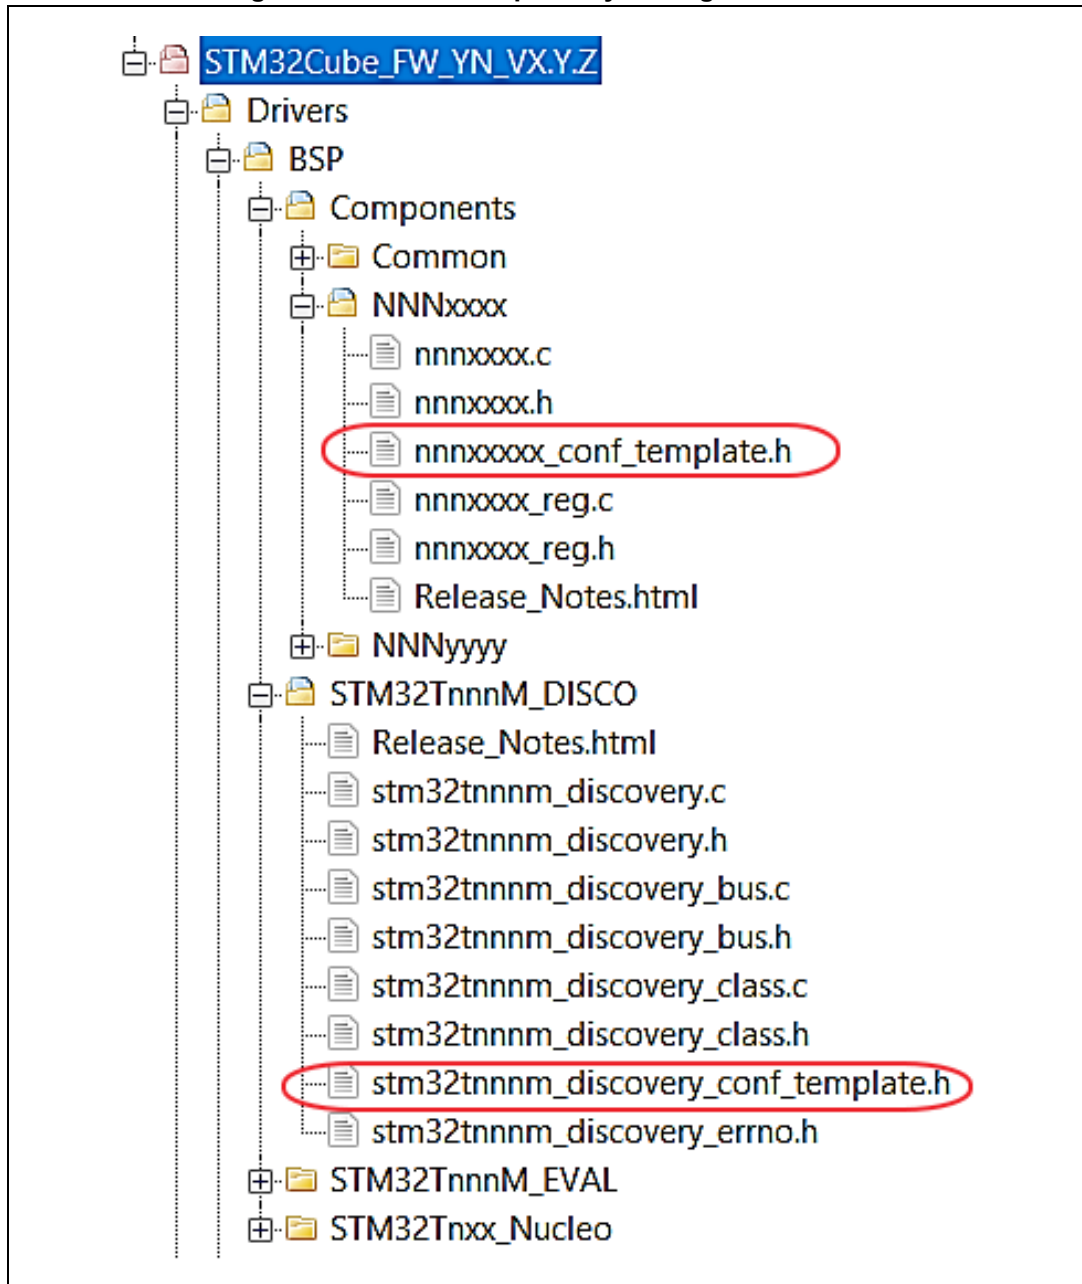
STM32Cube_FW_YN_VX.Y.Z
Drivers
BSP
Components
Common
NNNxxxx
nnnxxxx.c
nnnxxxx.h
nnnxxxxx_conf_template.h
nnnxxxx_reg.c
nnnxxxx_reg.h
Release_Notes.html
NNNyyyy
STM32TnnnM_DISCO
Release_Notes.html
stm32tnnnm_discovery.c
stm32tnnnm_discovery.h
stm32tnnnm_discovery_bus.c
stm32tnnnm_discovery_bus.h
stm32tnnnm_discovery_class.c
stm32tnnnm_discovery_class.h
stm32tnnnm_discovery_conf_template.h
stm32tnnnm_discovery_errno.h
STM32TnnnM_EVAL
STM32Tnxx_Nucleo